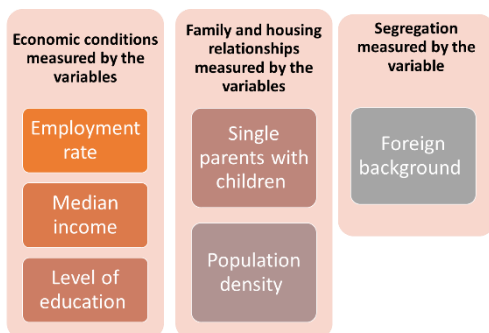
Economic conditions measured by the variables

Employment rate

Median income

Level of education

Family and housing relationships measured by the variables

Single parents with children

Population density

Segregation measured by the variable

Foreign background